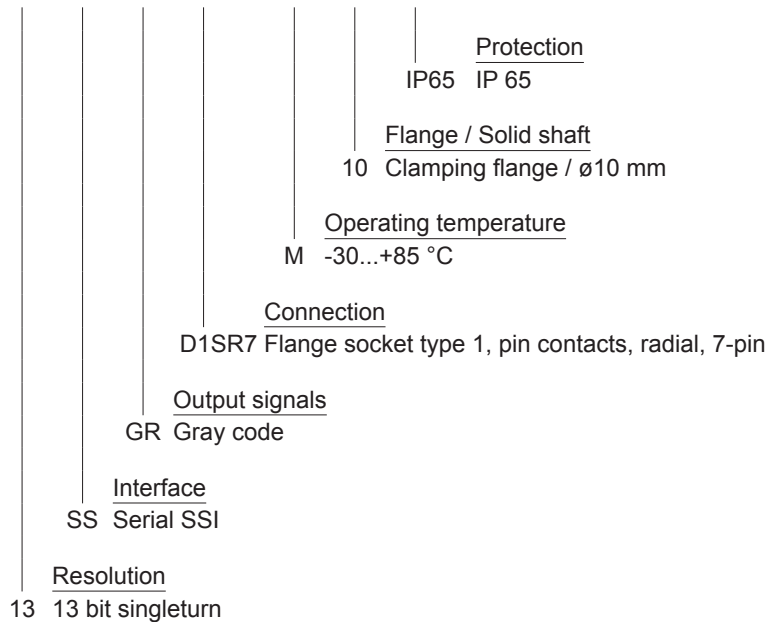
Protection
IP65 IP 65

Flange / Solid shaft
10 Clamping flange / ø10 mm

Operating temperature
M -30...+85 °C

Connection
D1SR7 Flange socket type 1, pin contacts, radial, 7-pin

Output signals
GR Gray code

Interface
SS Serial SSI

Resolution
13 13 bit singleturn